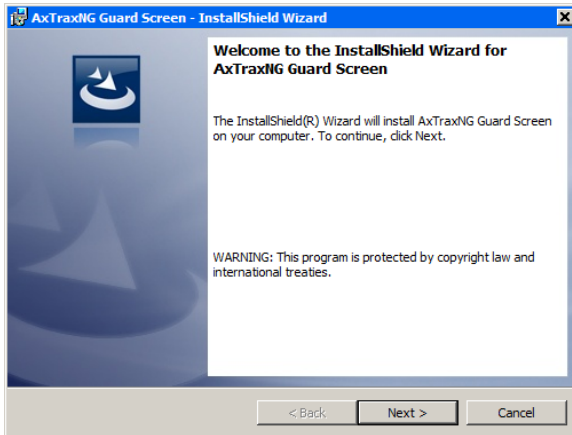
AxTraxNG Guard Screen - InstallShield Wizard

Welcome to the InstallShield Wizard for AxTraxNG Guard Screen

The InstallShield(R) Wizard will install AxTraxNG Guard Screen on your computer. To continue, click Next.

WARNING: This program is protected by copyright law and international treaties.

< Back

Next >

Cancel